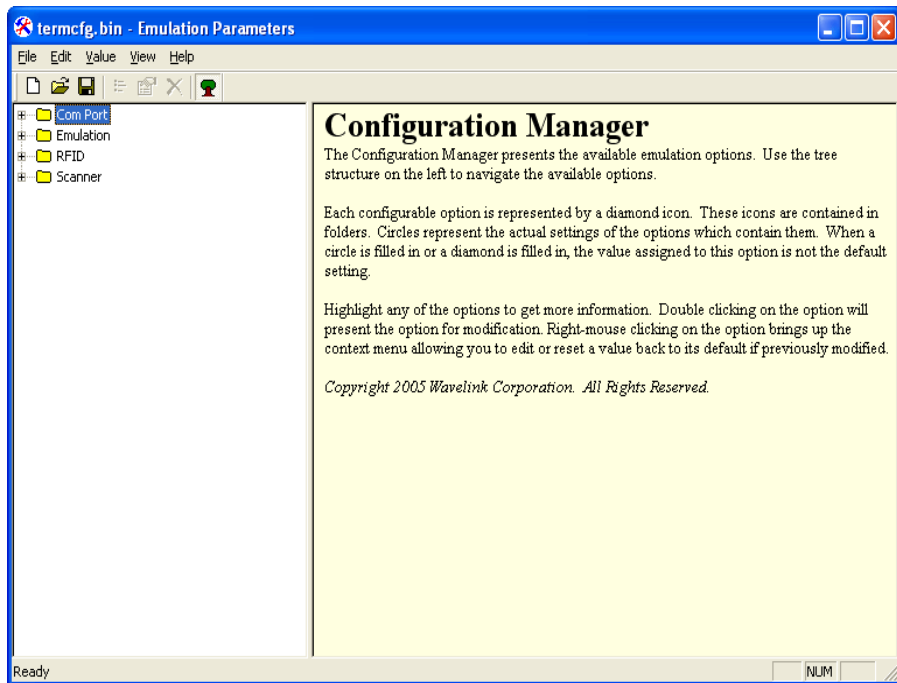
termcfg.bin - Emulation Parameters

File Edit Value View Help

Com Port
Emulation
RFID
Scanner

Configuration Manager

The Configuration Manager presents the available emulation options. Use the tree structure on the left to navigate the available options.

Each configurable option is represented by a diamond icon. These icons are contained in folders. Circles represent the actual settings of the options which contain them. When a circle is filled in or a diamond is filled in, the value assigned to this option is not the default setting.

Highlight any of the options to get more information. Double clicking on the option will present the option for modification. Right-mouse clicking on the option brings up the context menu allowing you to edit or reset a value back to its default if previously modified.

Copyright 2005 Wavelink Corporation. All Rights Reserved.

Ready

NUM